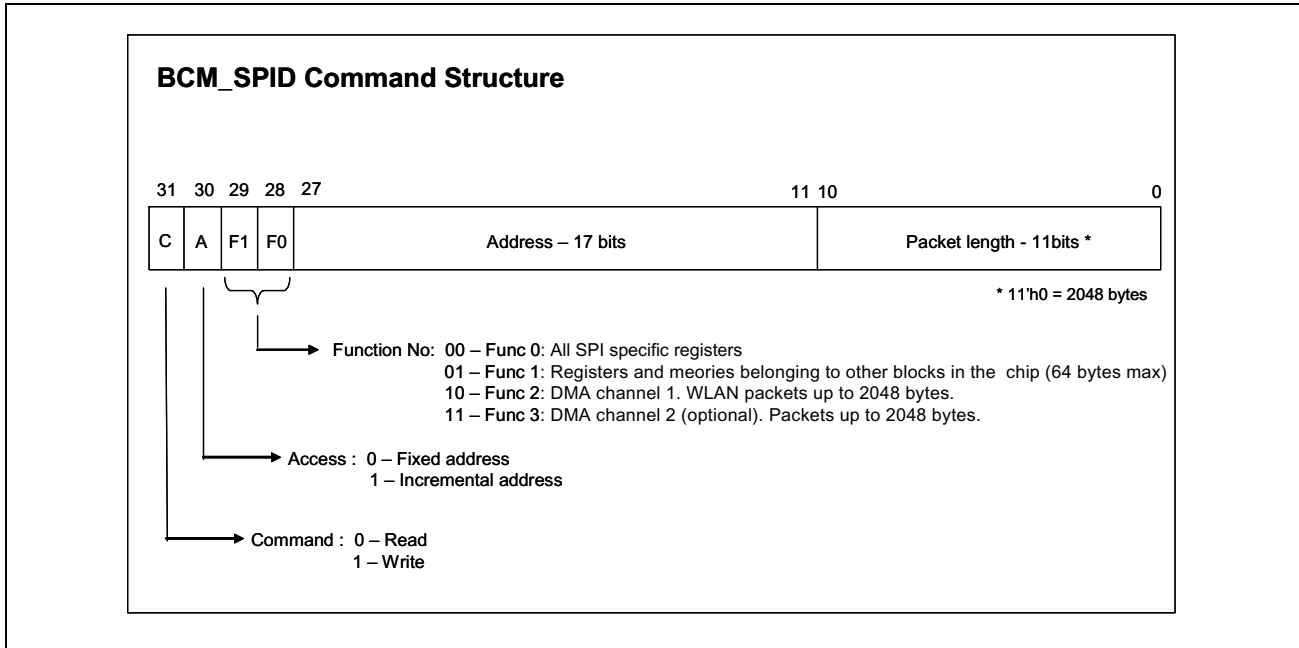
**BCM_SPID Command Structure**

31 30 29 28 27 11 10 0

| C | A | F1 | F0 | Address – 17 bits | Packet length - 11bits * |
|---|---|---|---|---|---|

* 11'h0 = 2048 bytes

Function No: 00 – Func 0: All SPI specific registers
01 – Func 1: Registers and meories belonging to other blocks in the chip (64 bytes max)
10 – Func 2: DMA channel 1. WLAN packets up to 2048 bytes.
11 – Func 3: DMA channel 2 (optional). Packets up to 2048 bytes.

Access : 0 – Fixed address
1 – Incremental address

Command : 0 – Read
1 – Write